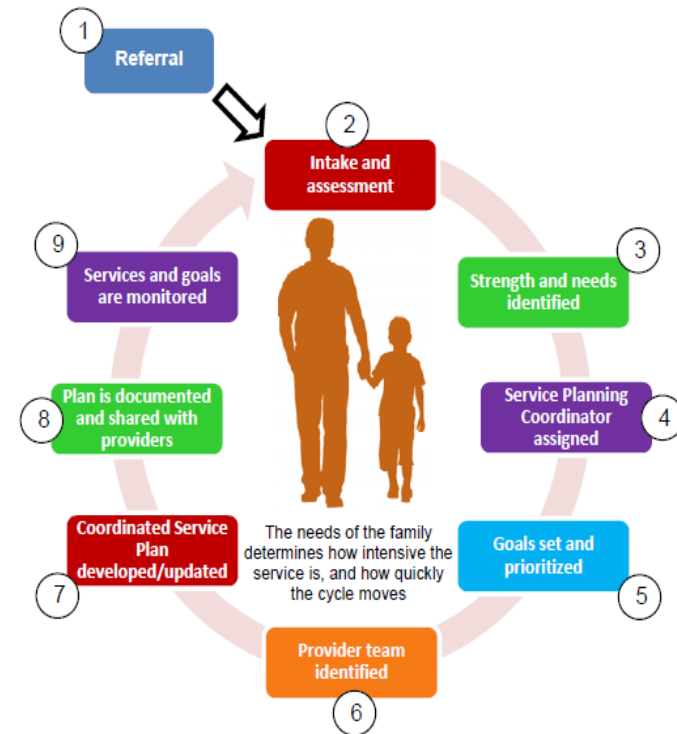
1
Referral

2
Intake and assessment

3
Strength and needs identified

4
Service Planning Coordinator assigned

5
Goals set and prioritized

6
Provider team identified

7
Coordinated Service Plan developed/updated

8
Plan is documented and shared with providers

9
Services and goals are monitored

The needs of the family determines how intensive the service is, and how quickly the cycle moves